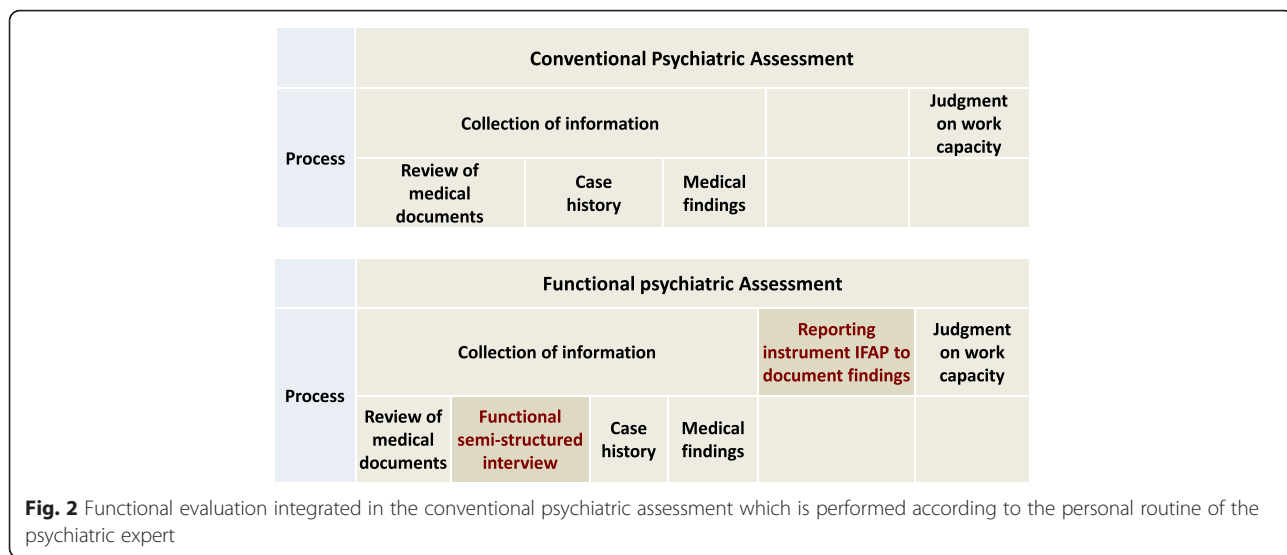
| | Conventional Psychiatric Assessment | | | | |
|---|---|---|---|---|---|
| Process | Collection of information | | | | Judgment on work capacity |
| | Review of medical documents | Case history | Medical findings | | |

| | Functional psychiatric Assessment | | | | | |
|---|---|---|---|---|---|---|
| Process | Collection of information | | | | Reporting instrument IFAP to document findings | Judgment on work capacity |
| | Review of medical documents | Functional semi-structured interview | Case history | Medical findings | | |

**Fig. 2** Functional evaluation integrated in the conventional psychiatric assessment which is performed according to the personal routine of the psychiatric expert